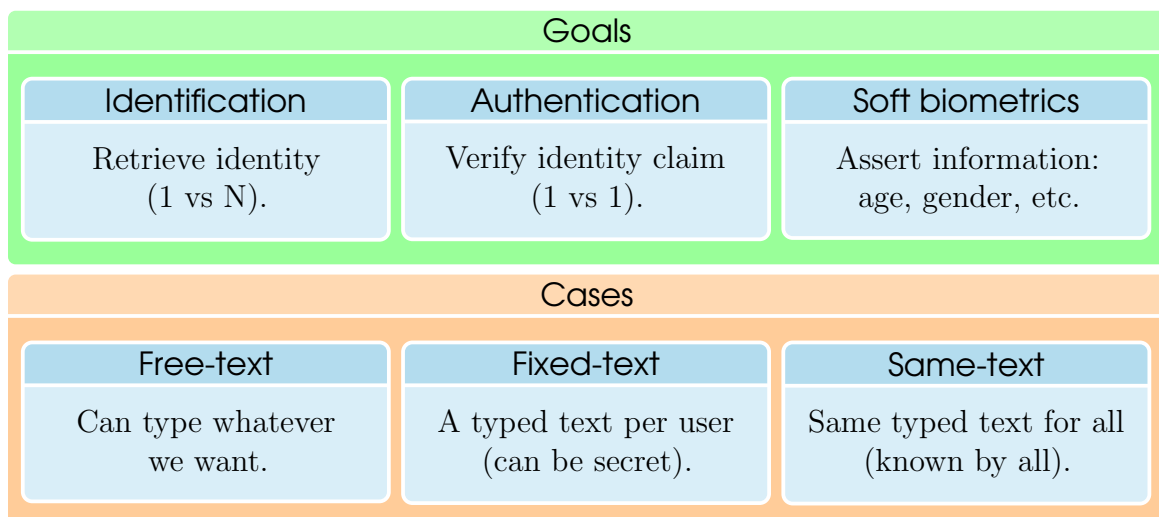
Goals

Identification

Retrieve identity (1 vs N).

Authentication

Verify identity claim (1 vs 1).

Soft biometrics

Assert information: age, gender, etc.

Cases

Free-text

Can type whatever we want.

Fixed-text

A typed text per user (can be secret).

Same-text

Same typed text for all (known by all).